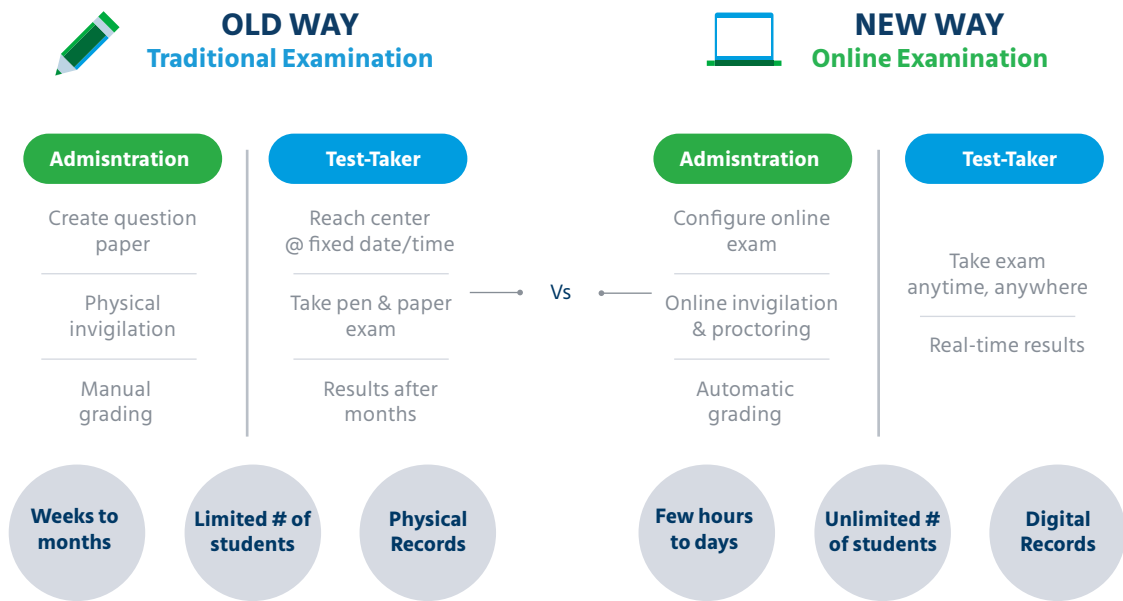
OLD WAY
Traditional Examination

NEW WAY
Online Examination

Admisntration

Create question paper

Physical invigilation

Manual grading

Test-Taker

Reach center @ fixed date/time

Take pen & paper exam

Results after months

Vs

Admisntration

Configure online exam

Online invigilation & proctoring

Automatic grading

Test-Taker

Take exam anytime, anywhere

Real-time results

Weeks to months

Limited # of students

Physical Records

Few hours to days

Unlimited # of students

Digital Records